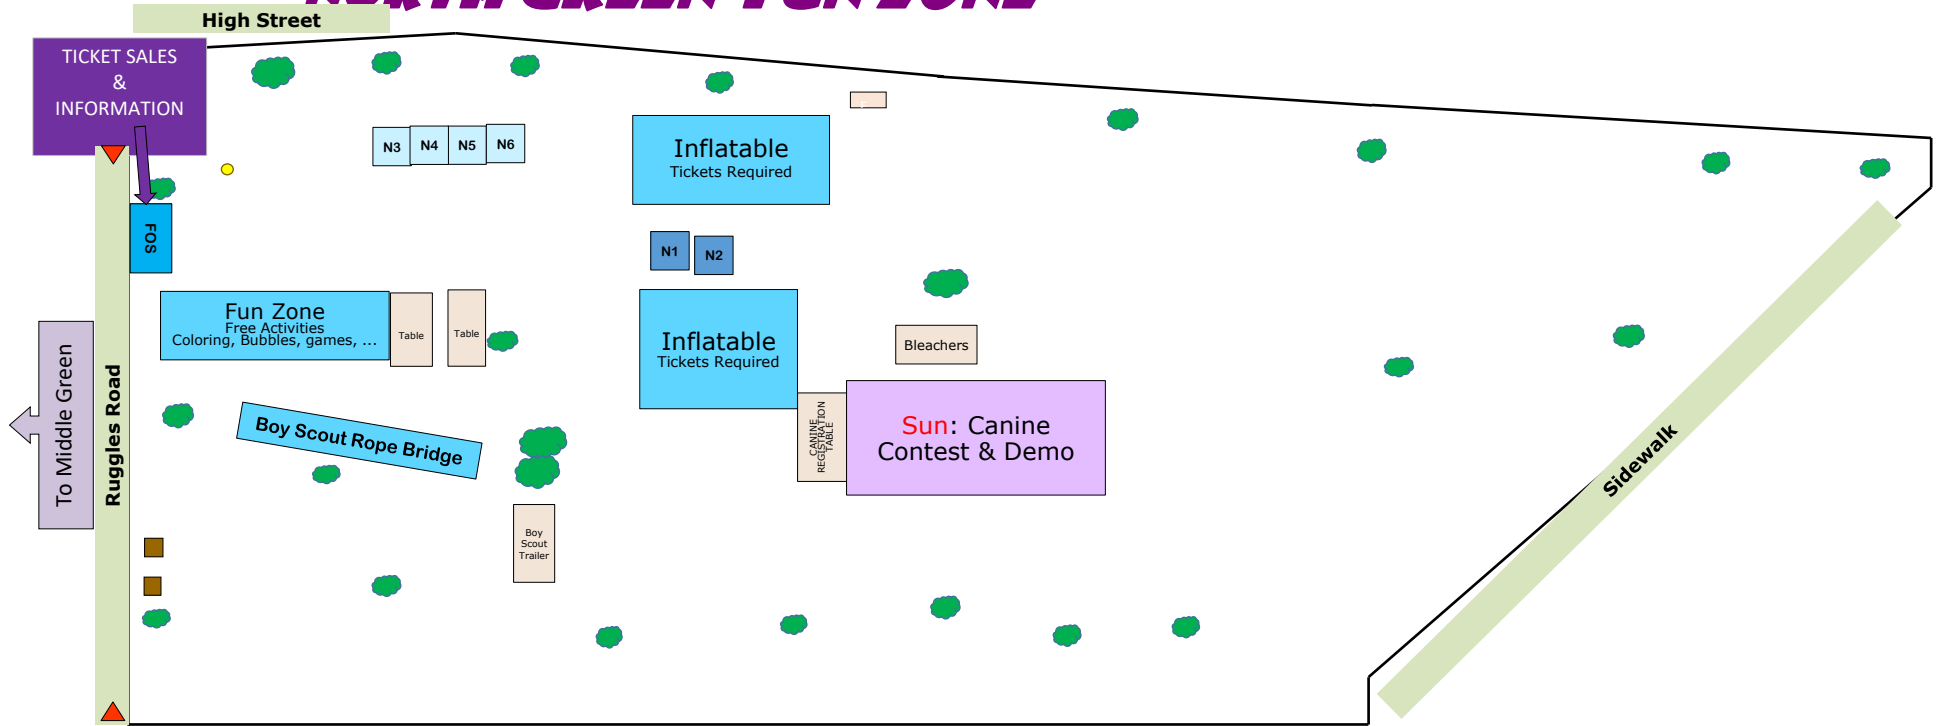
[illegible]

High Street

TICKET SALES & INFORMATION

N3 N4 N5 N6

Inflatable
Tickets Required

FOS

N1 N2

Fun Zone
Free Activities
Coloring, Bubbles, games, …

Table

Table

Inflatable
Tickets Required

Bleachers

To Middle Green

Ruggles Road

Boy Scout Rope Bridge

CANINE REGISTRATION TABLE

Sun: Canine Contest & Demo

Sidewalk

Boy Scout Trailer